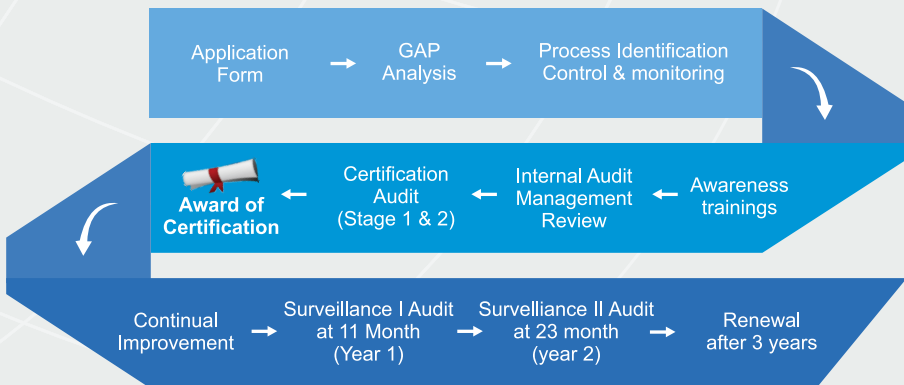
Application Form

GAP Analysis

Process Identification Control & monitoring

Awareness trainings

Internal Audit Management Review

Certification Audit (Stage 1 & 2)

Award of Certification

Continual Improvement

Surveillance I Audit at 11 Month (Year 1)

Surevlliance II Audit at 23 month (year 2)

Renewal after 3 years